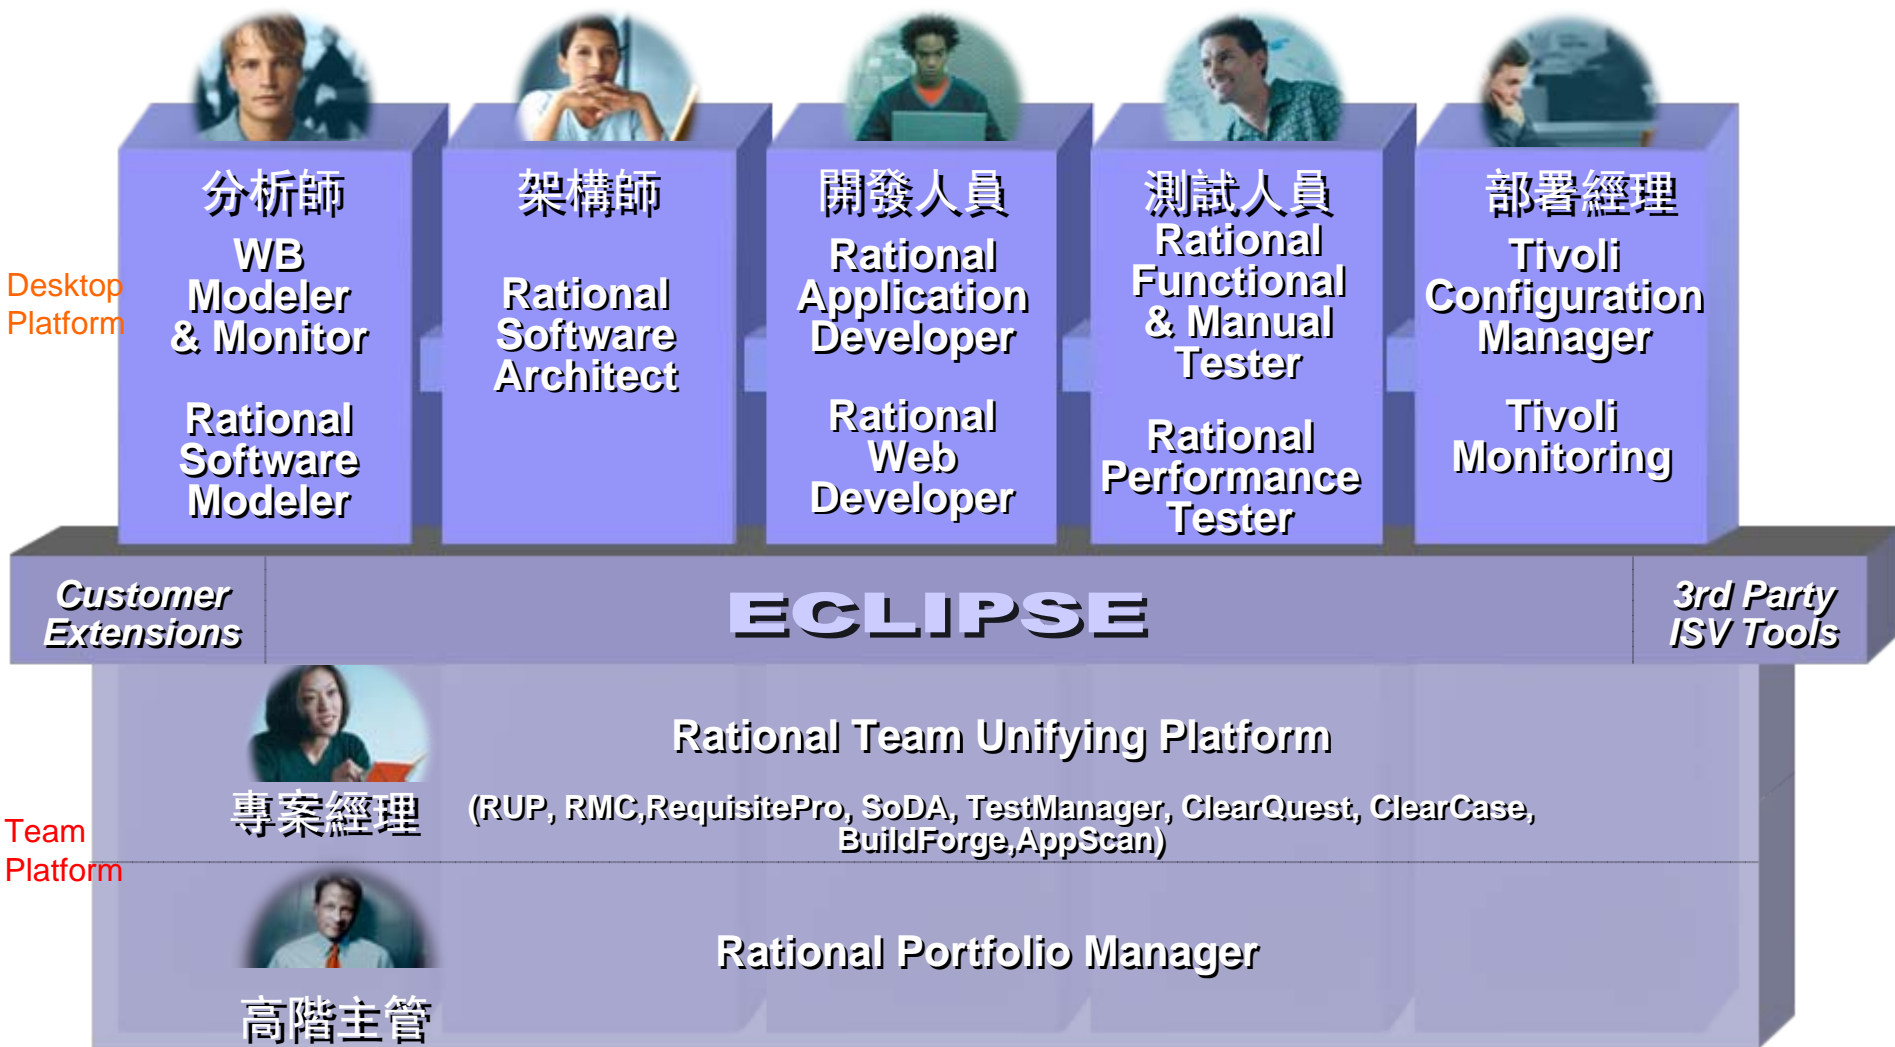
Desktop Platform

分析師
WB Modeler & Monitor
Rational Software Modeler

架構師
Rational Software Architect

開發人員
Rational Application Developer
Rational Web Developer

測試人員
Rational Functional & Manual Tester
Rational Performance Tester

部署經理
Tivoli Configuration Manager
Tivoli Monitoring

Customer Extensions

ECLIPSE

3rd Party ISV Tools

Team Platform

專案經理

Rational Team Unifying Platform
(RUP, RMC,RequisitePro, SoDA, TestManager, ClearQuest, ClearCase, BuildForge,AppScan)

Rational Portfolio Manager

高階主管